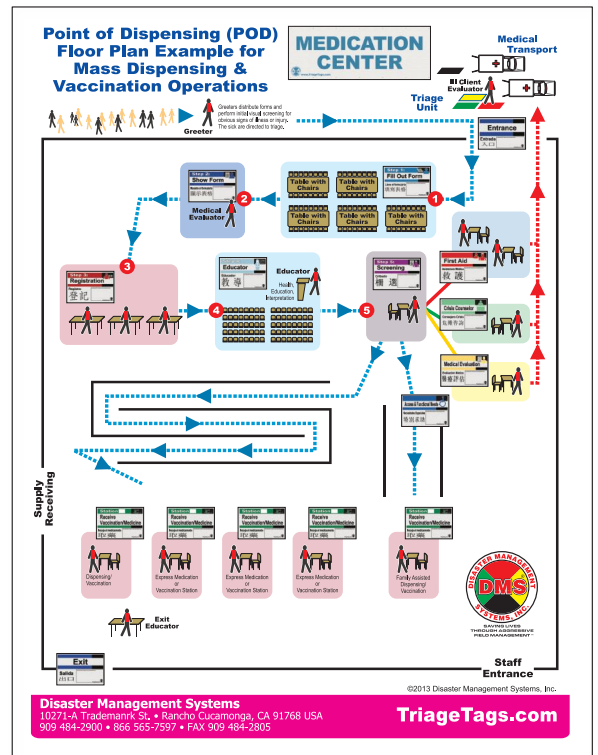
Point of Dispensing (POD) Floor Plan Example for Mass Dispensing & Vaccination Operations

MEDICATION CENTER

Medical Transport

Ill Client Evaluator

Triage Unit

Greeter

Greeters distribute forms and perform initial visual screening for obvious signs of illness or injury. The sick are directed to triage.

Entrance

Step 1 Fill Out Form

Table with Chairs

Table with Chairs

Table with Chairs

Table with Chairs

Table with Chairs

Table with Chairs

1

Step 2 Show Form

Medical Evaluator

2

3

Step 3 Registration

登記

Educator

教導

Educator

Health, Education, Interpretation

4

Step 5 Screening

篩選

5

First Aid

急救

Crisis Counselor

危機作業

Medical Evaluation

醫療評估

Access & Functional Needs

Supply Receiving

Receive Vaccination/Medicine

Receive Vaccination/Medicine

Receive Vaccination/Medicine

Receive Vaccination/Medicine

Receive Vaccination/Medicine

Receive Vaccination/Medicine

Dispensing/ Vaccination

Express Medication or Vaccination Station

Express Medication or Vaccination Station

Express Medication or Vaccination Station

Express Medication or Vaccination Station

Family Assisted Dispensing/ Vaccination

DISASTER MANAGEMENT SYSTEMS, INC.

DMS

SAVING LIVES THROUGH AGGRESSIVE FIELD MANAGEMENT

Exit Educator

Exit

出口

Staff Entrance

©2013 Disaster Management Systems, Inc.

Disaster Management Systems
10271-A Trademanrk St. • Rancho Cucamonga, CA 91768 USA
909 484-2900 • 866 565-7597 • FAX 909 484-2805

TriageTags.com